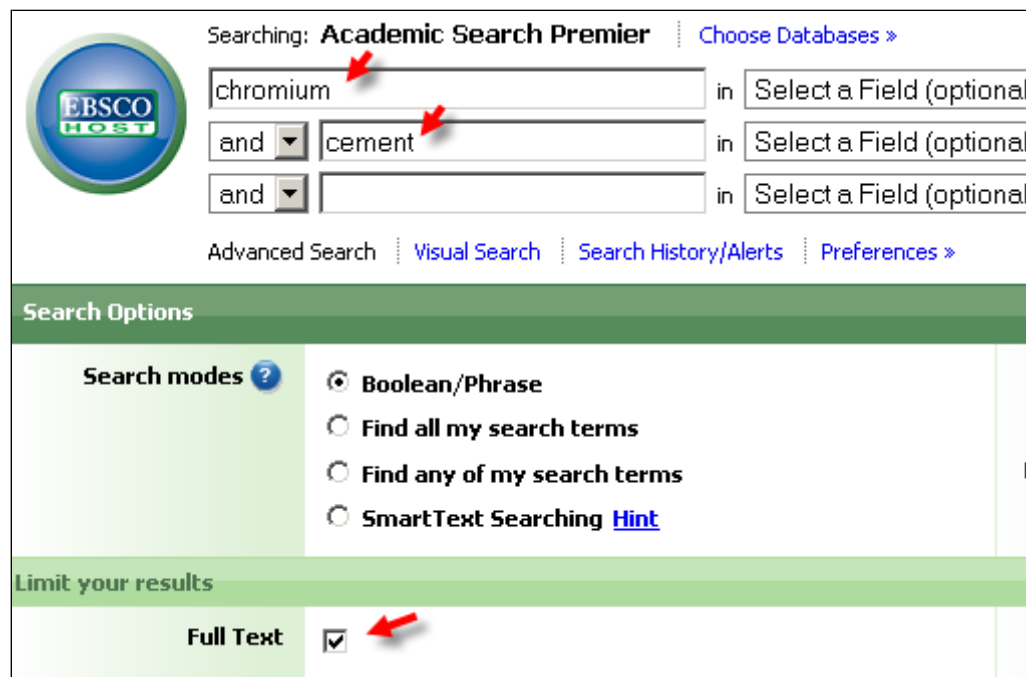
EBSCO HOST

Searching: Academic Search Premier | Choose Databases »

chromium in Select a Field (optional

and cement in Select a Field (optional

and in Select a Field (optional

Advanced Search | Visual Search | Search History/Alerts | Preferences »

Search Options

Search modes

Boolean/Phrase

Find all my search terms

Find any of my search terms

SmartText Searching Hint

Limit your results

Full Text